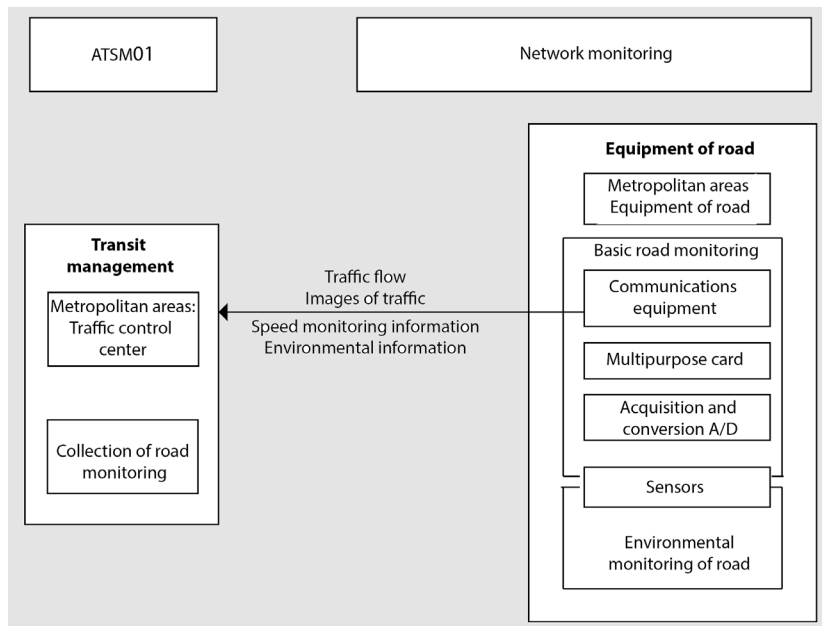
ATSM01

Network monitoring

Transit management

Metropolitan areas: Traffic control center

Collection of road monitoring

Traffic flow
Images of traffic
Speed monitoring information
Environmental information

Equipment of road

Metropolitan areas Equipment of road

Basic road monitoring

Communications equipment

Multipurpose card

Acquisition and conversion A/D

Sensors

Environmental monitoring of road